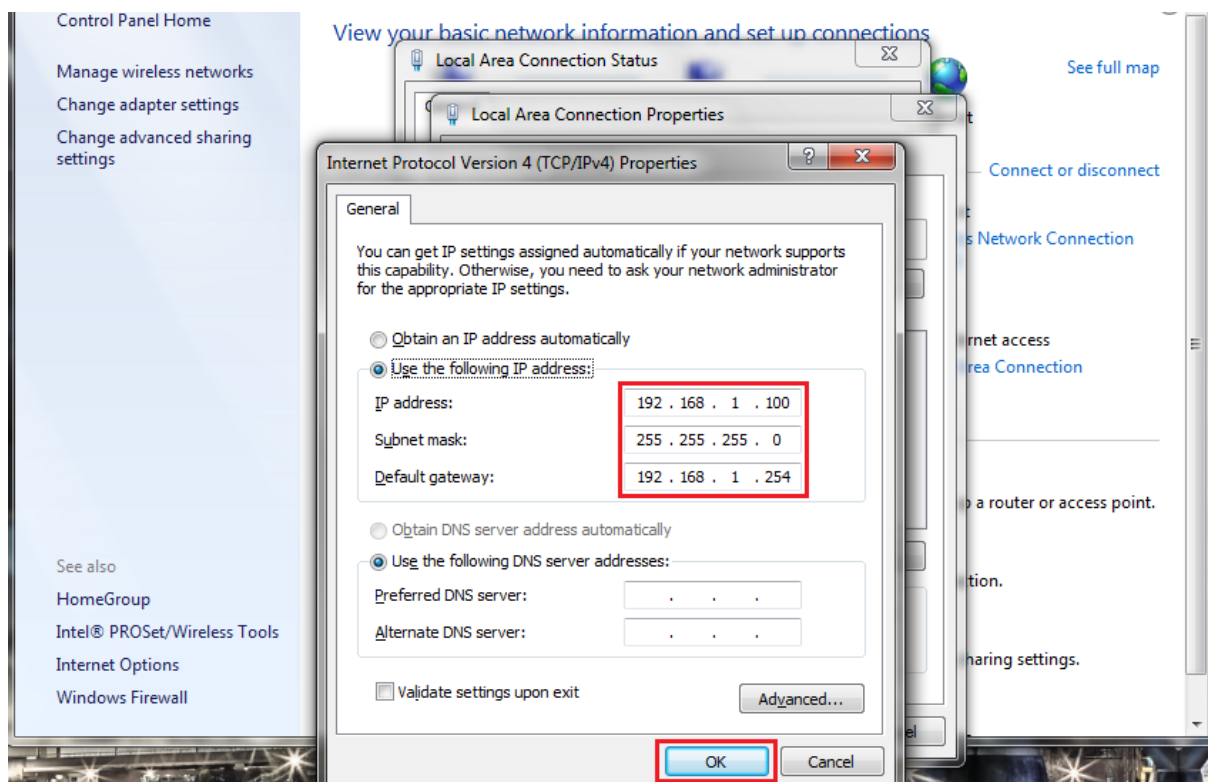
Control Panel Home

Manage wireless networks

Change adapter settings

Change advanced sharing settings

See also

HomeGroup

Intel® PROSet/Wireless Tools

Internet Options

Windows Firewall

View your basic network information and set up connections

See full map

Connect or disconnect

s Network Connection

rnet access

rea Connection

a router or access point.

tion.

haring settings.

Local Area Connection Status

Local Area Connection Properties

Internet Protocol Version 4 (TCP/IPv4) Properties

General

You can get IP settings assigned automatically if your network supports this capability. Otherwise, you need to ask your network administrator for the appropriate IP settings.

Obtain an IP address automatically

Use the following IP address:

IP address: 192 . 168 . 1 . 100

Subnet mask: 255 . 255 . 255 . 0

Default gateway: 192 . 168 . 1 . 254

Obtain DNS server address automatically

Use the following DNS server addresses:

Preferred DNS server: . . .

Alternate DNS server: . . .

Validate settings upon exit

Advanced...

OK

Cancel